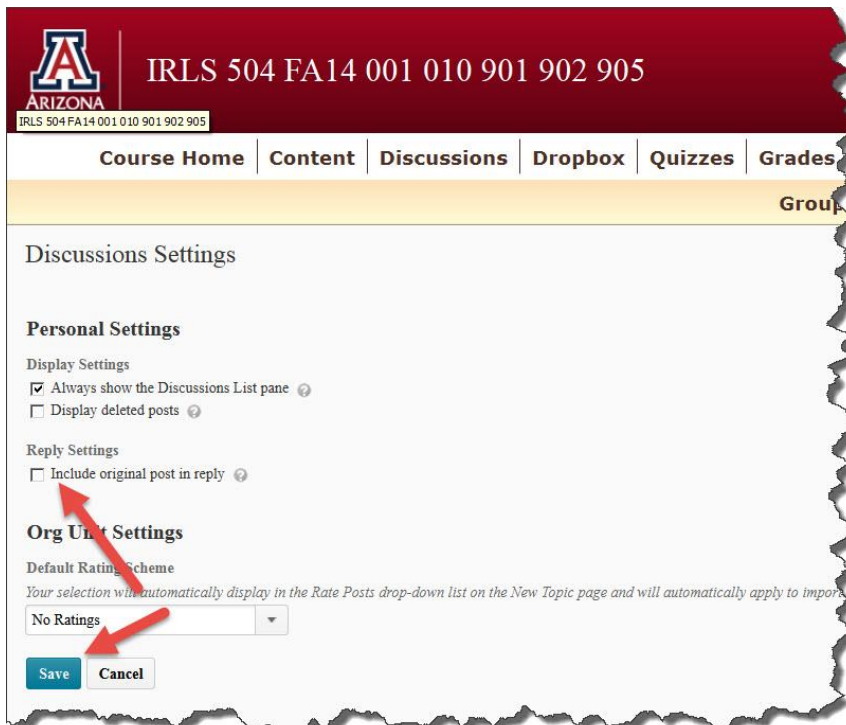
A
ARIZONA
IRLS 504 FA14 001 010 901 902 905

IRLS 504 FA14 001 010 901 902 905

Course Home | Content | Discussions | Dropbox | Quizzes | Grades

Grou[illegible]

Discussions Settings

Personal Settings

Display Settings

☑ Always show the Discussions List pane

☐ Display deleted posts

Reply Settings

☐ Include original post in reply

Org U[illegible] Settings

Default Ratin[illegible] Scheme

Your selection w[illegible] automatically display in the Rate Posts drop-down list on the New Topic page and will automatically apply to impor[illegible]

No Ratings

Save Cancel